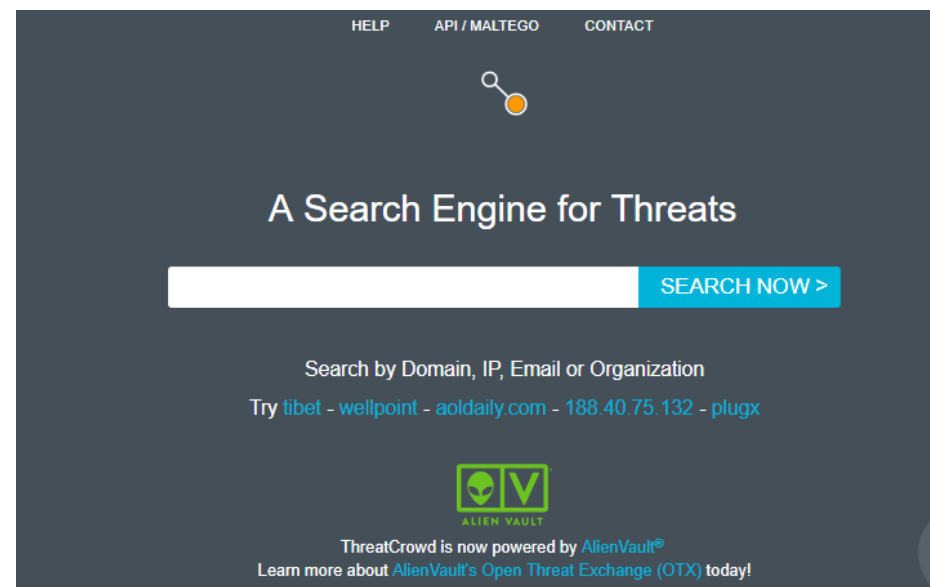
HELP API / MALTEGO CONTACT

A Search Engine for Threats

SEARCH NOW >

Search by Domain, IP, Email or Organization

Try tibet - wellpoint - aoldaily.com - 188.40.75.132 - plugx

ALIEN VAULT

ThreatCrowd is now powered by AlienVault®

Learn more about AlienVault's Open Threat Exchange (OTX) today!